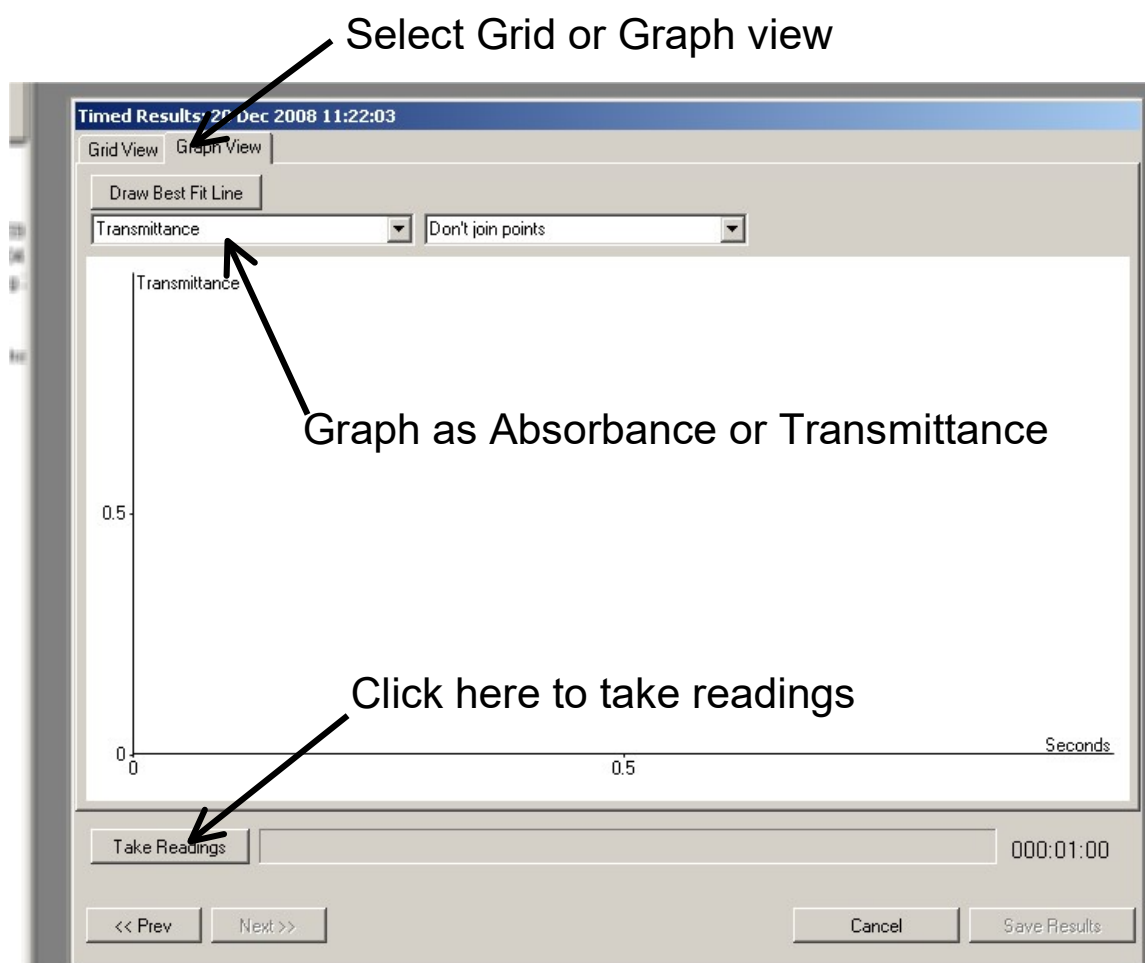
Select Grid or Graph view

Timed Results: 2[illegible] Dec 2008 11:22:03

Grid View | Graph View

Draw Best Fit Line

Transmittance

Don't join points

Transmittance

Graph as Absorbance or Transmittance

0.5

Click here to take readings

0

0

0.5

Seconds

Take Readings

000:01:00

<< Prev

Next >>

Cancel

Save Results